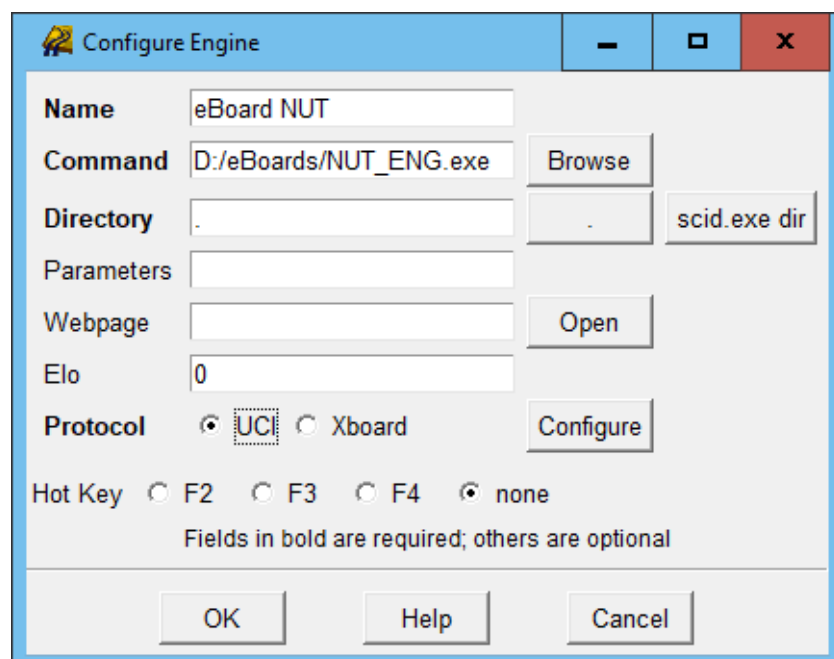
Configure Engine

Name eBoard NUT

Command D:/eBoards/NUT_ENG.exe Browse

Directory . . scid.exe dir

Parameters

Webpage Open

Elo 0

Protocol UCI Xboard Configure

Hot Key F2 F3 F4 none

Fields in bold are required; others are optional

OK Help Cancel